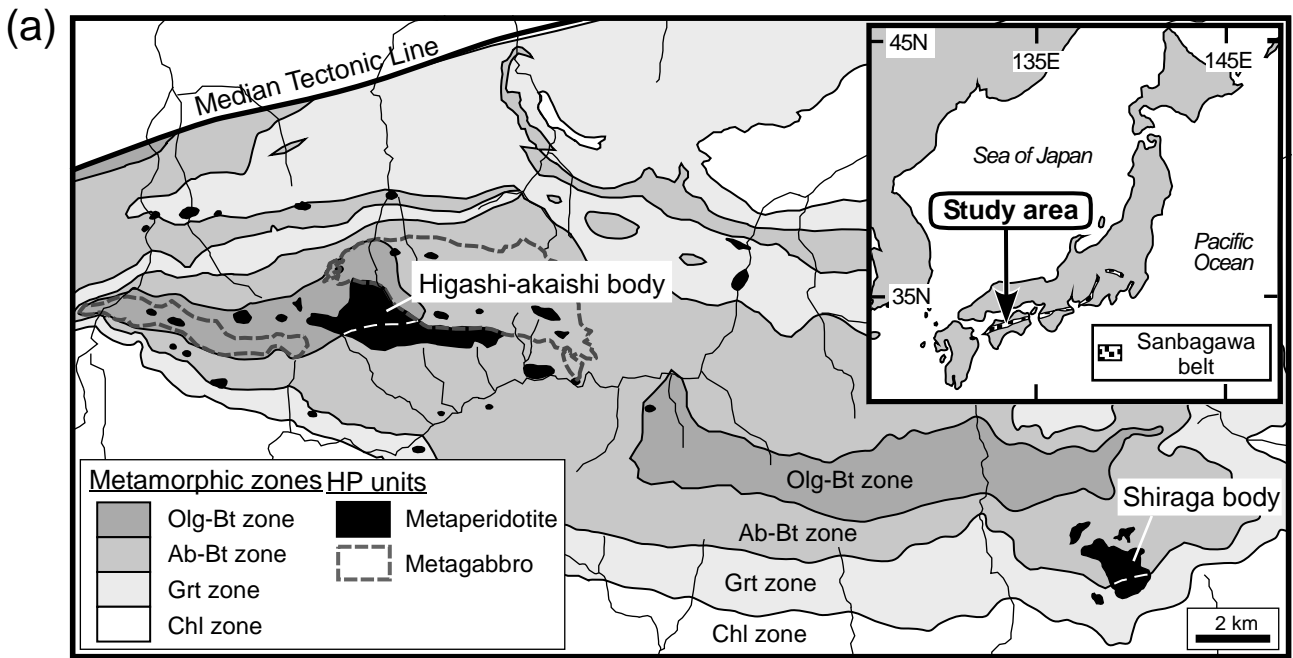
(a)

Median Tectonic Line

Higashi-akaishi body

45N
135E
145E
Sea of Japan
Study area
Pacific Ocean
35N
Sanbagawa belt

Olg-Bt zone
Ab-Bt zone
Grt zone
Chl zone
Shiraga body

Metamorphic zones
Olg-Bt zone
Ab-Bt zone
Grt zone
Chl zone

HP units
Metaperidotite
Metagabbro

2 km